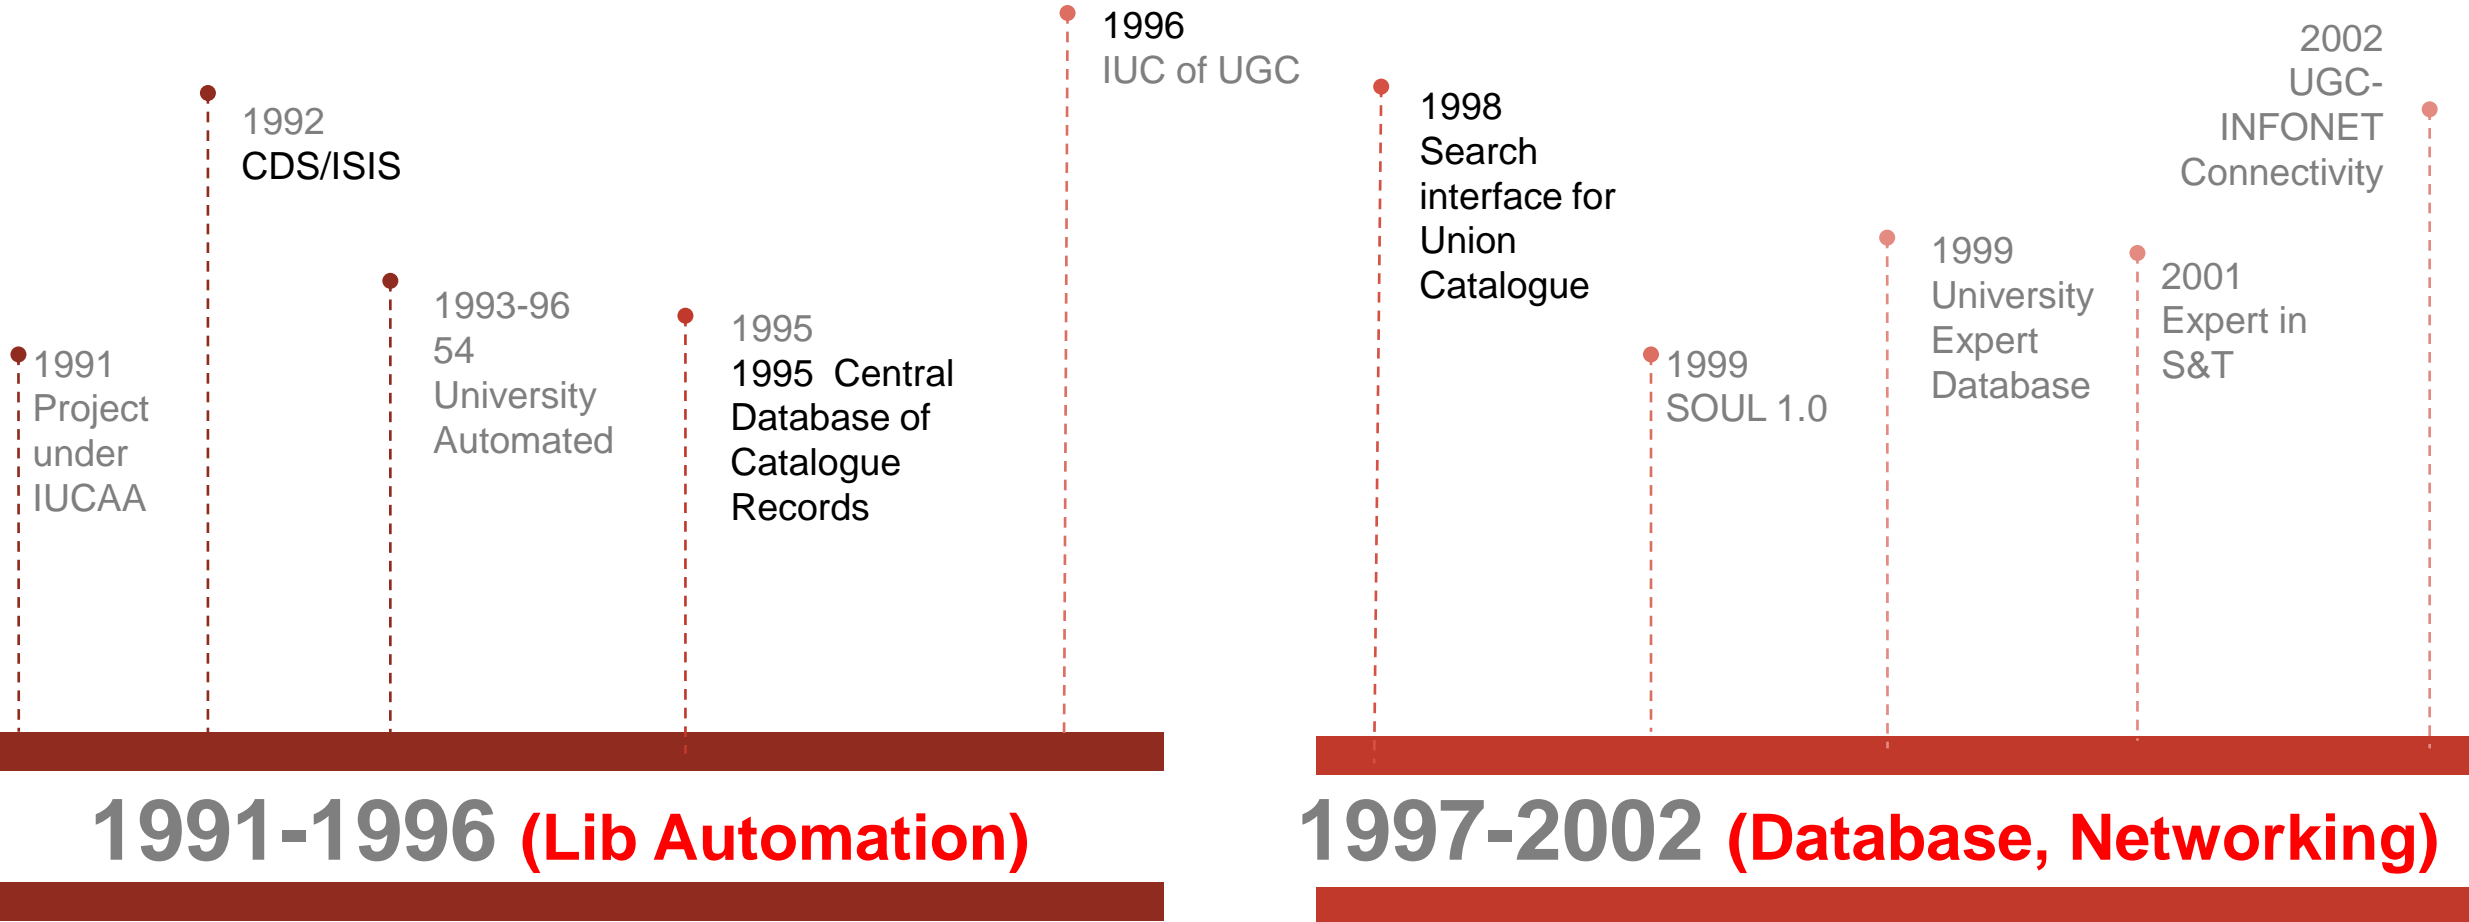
1991
Project under IUCAA

1992
CDS/ISIS

1993-96
54 University Automated

1995
1995 Central Database of Catalogue Records

1996
IUC of UGC

1991-1996 (Lib Automation)

1998
Search interface for Union Catalogue

1999
SOUL 1.0

1999
University Expert Database

2001
Expert in S&T

2002
UGC-INFONET Connectivity

1997-2002 (Database, Networking)